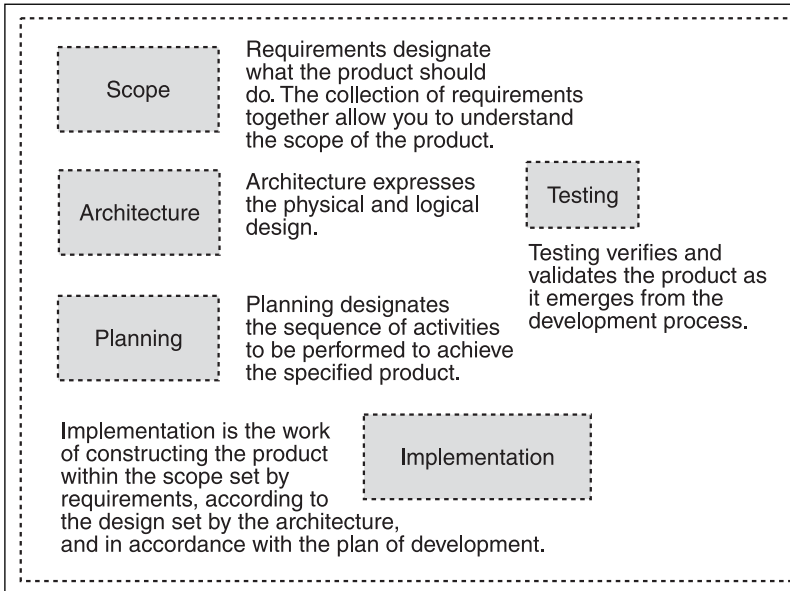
Scope

Requirements designate what the product should do. The collection of requirements together allow you to understand the scope of the product.

Architecture

Architecture expresses the physical and logical design.

Testing

Testing verifies and validates the product as it emerges from the development process.

Planning

Planning designates the sequence of activities to be performed to achieve the specified product.

Implementation is the work of constructing the product within the scope set by requirements, according to the design set by the architecture, and in accordance with the plan of development.

Implementation